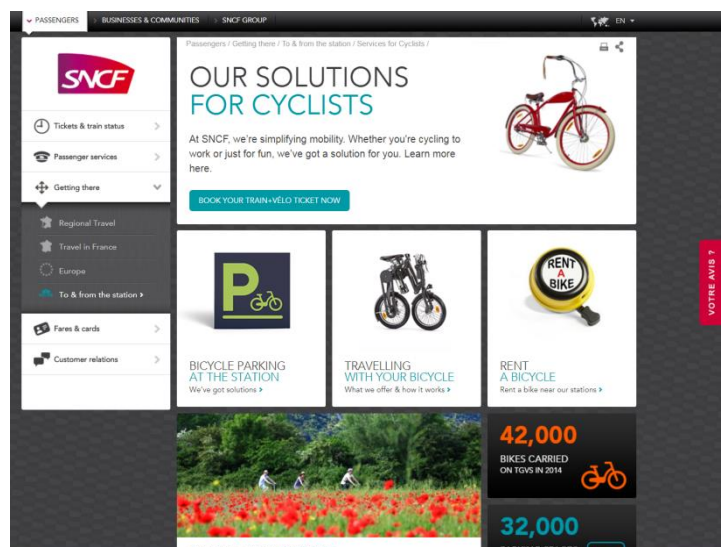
PASSENGERS | BUSINESSES & COMMUNITIES | SNCF GROUP | EN

SNCF

Tickets & train status
Passenger services
Getting there
Regional Travel
Travel in France
Europe
To & from the station
Fares & cards
Customer relations

Passengers / Getting there / To & from the station / Services for Cyclists /

OUR SOLUTIONS
FOR CYCLISTS

At SNCF, we're simplifying mobility. Whether you're cycling to work or just for fun, we've got a solution for you. Learn more here.

BOOK YOUR TRAIN+VÉLO TICKET NOW

P

BICYCLE PARKING
AT THE STATION
We've got solutions

TRAVELLING
WITH YOUR BICYCLE
What we offer & how it works

RENT A BIKE

RENT
A BICYCLE
Rent a bike near our stations

42,000
BIKES CARRIED
ON TGVS IN 2014

32,000

VOTRE AVIS ?